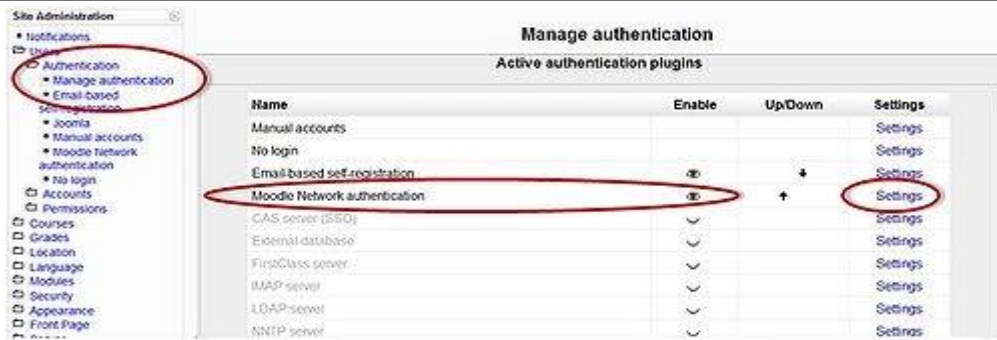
Site Administration

• Notifications
Users
Authentication
• Manage authentication
• Email-based self-registration
• Joomla
• Manual accounts
• Moodle Network authentication
• No login
Accounts
Permissions
Courses
Grades
Location
Language
Modules
Security
Appearance
Front Page

Manage authentication

Active authentication plugins

| Name | Enable | Up/Down | Settings |
|---|---|---|---|
| Manual accounts | | | Settings |
| No login | | | Settings |
| Email-based self-registration | | ↓ | Settings |
| Moodle Network authentication | | ↑ | Settings |
| CAS server (SSO) | | | Settings |
| External database | | | Settings |
| FirstClass server | | | Settings |
| IMAP server | | | Settings |
| LDAP server | | | Settings |
| NNTP server | | | Settings |